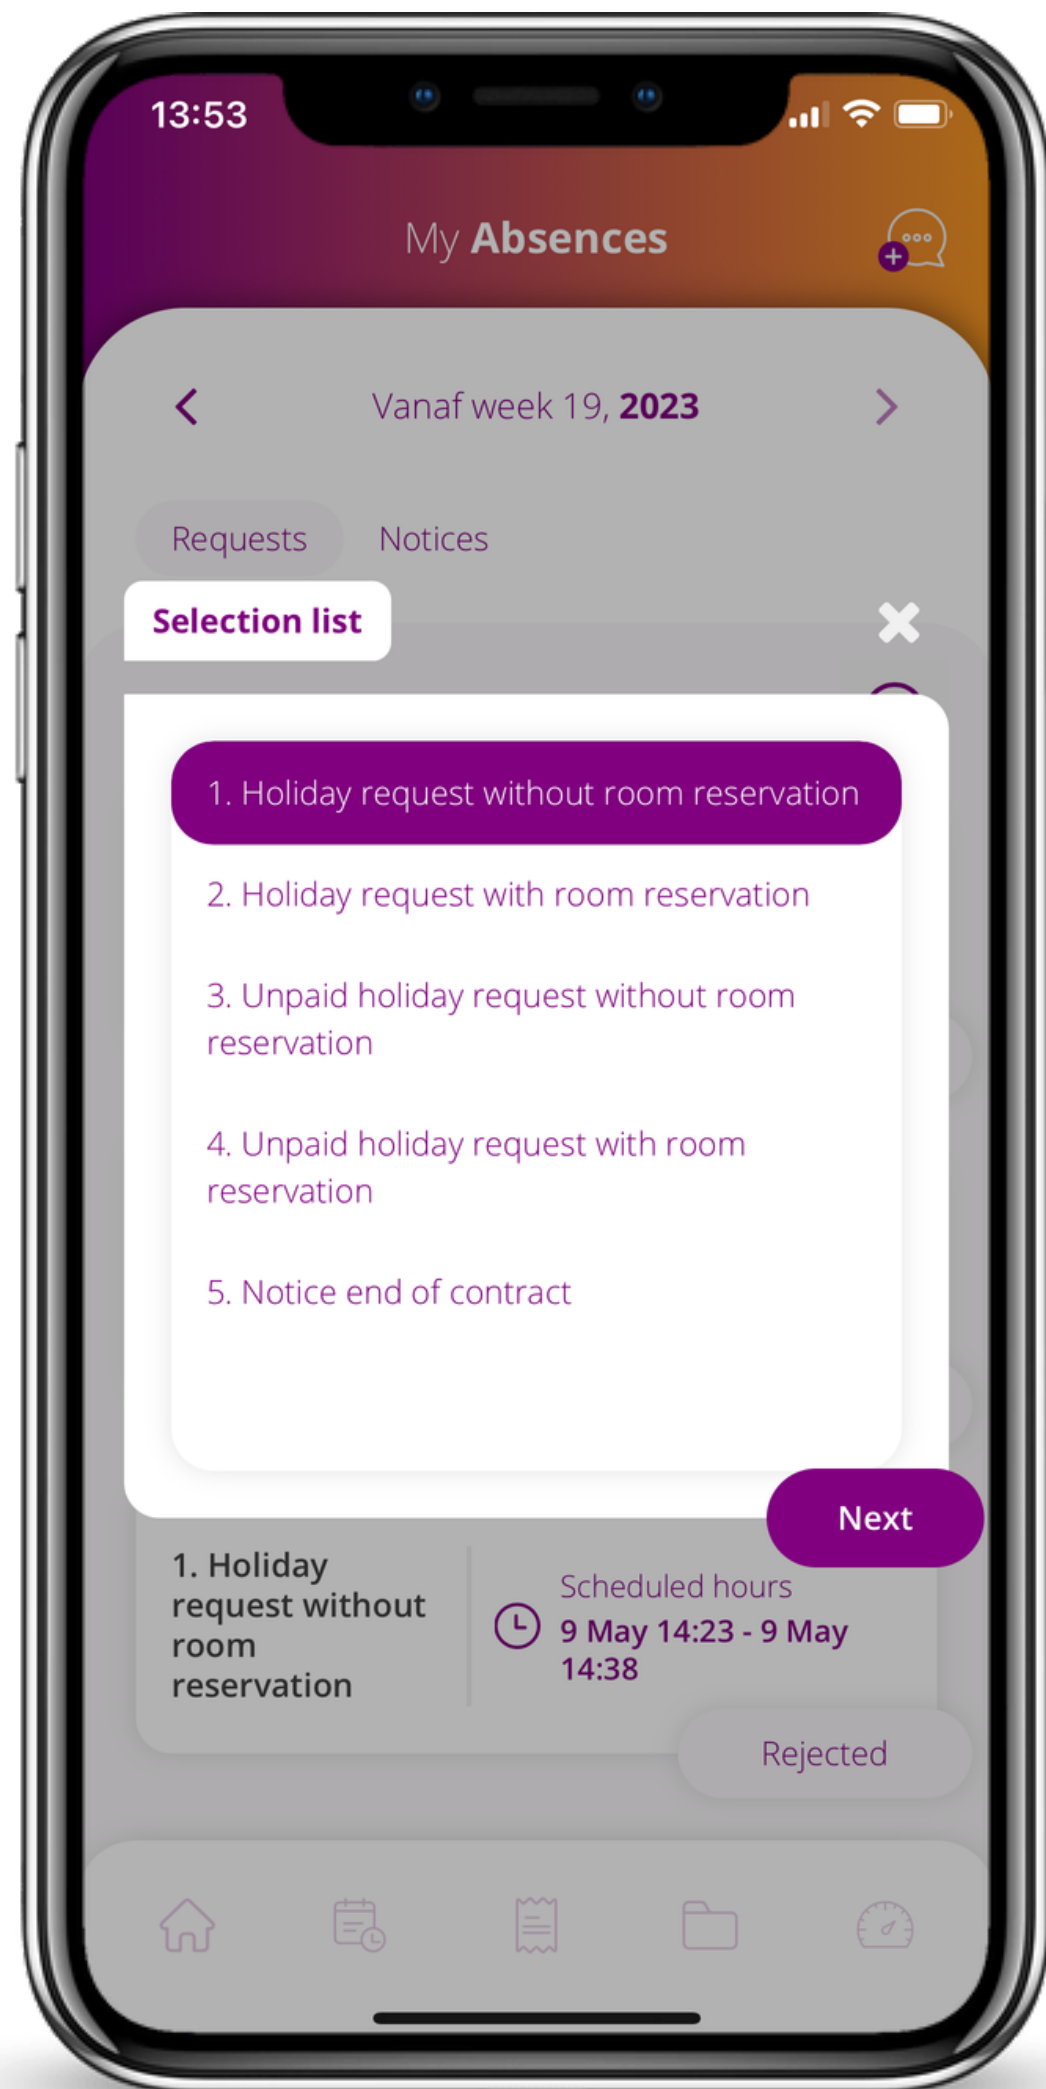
13:53

My Absences

Vanaf week 19, 2023

Requests Notices

Selection list

1. Holiday request without room reservation

2. Holiday request with room reservation

3. Unpaid holiday request without room reservation

4. Unpaid holiday request with room reservation

5. Notice end of contract

Next

1. Holiday request without room reservation

Scheduled hours
9 May 14:23 - 9 May 14:38

Rejected